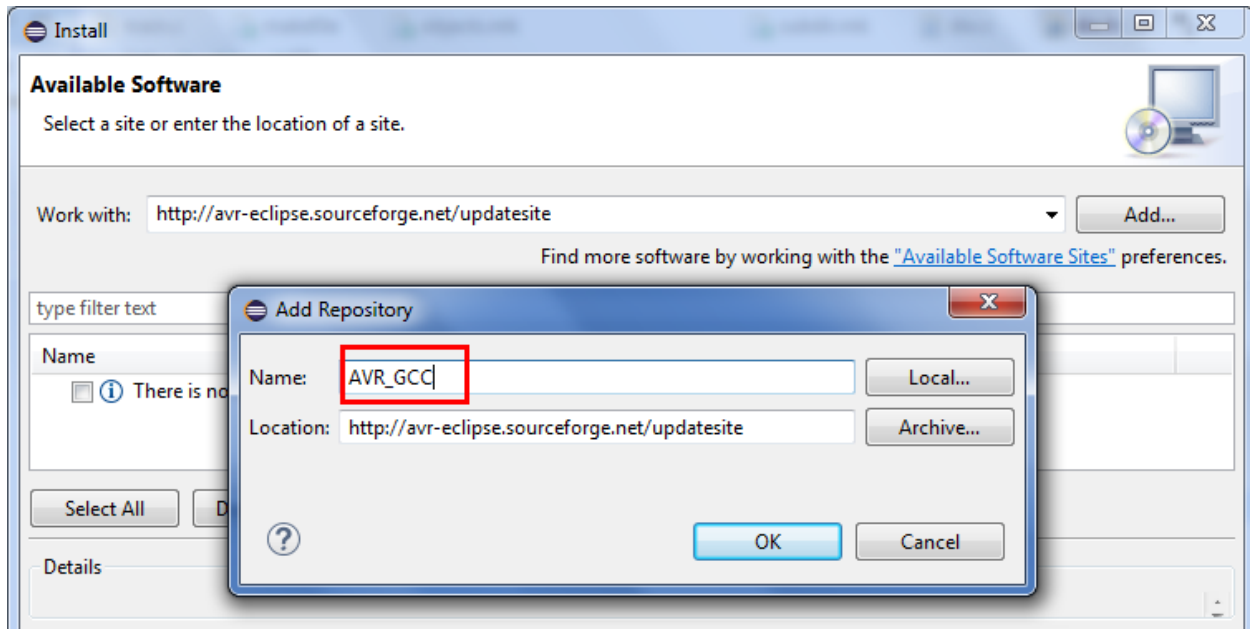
Install

Available Software

Select a site or enter the location of a site.

Work with: http://avr-eclipse.sourceforge.net/updatesite

Add...

Find more software by working with the "Available Software Sites" preferences.

type filter text

Name

There is no

Select All

D

Details

Add Repository

Name: AVR_GCC

Local...

Location: http://avr-eclipse.sourceforge.net/updatesite

Archive...

OK

Cancel